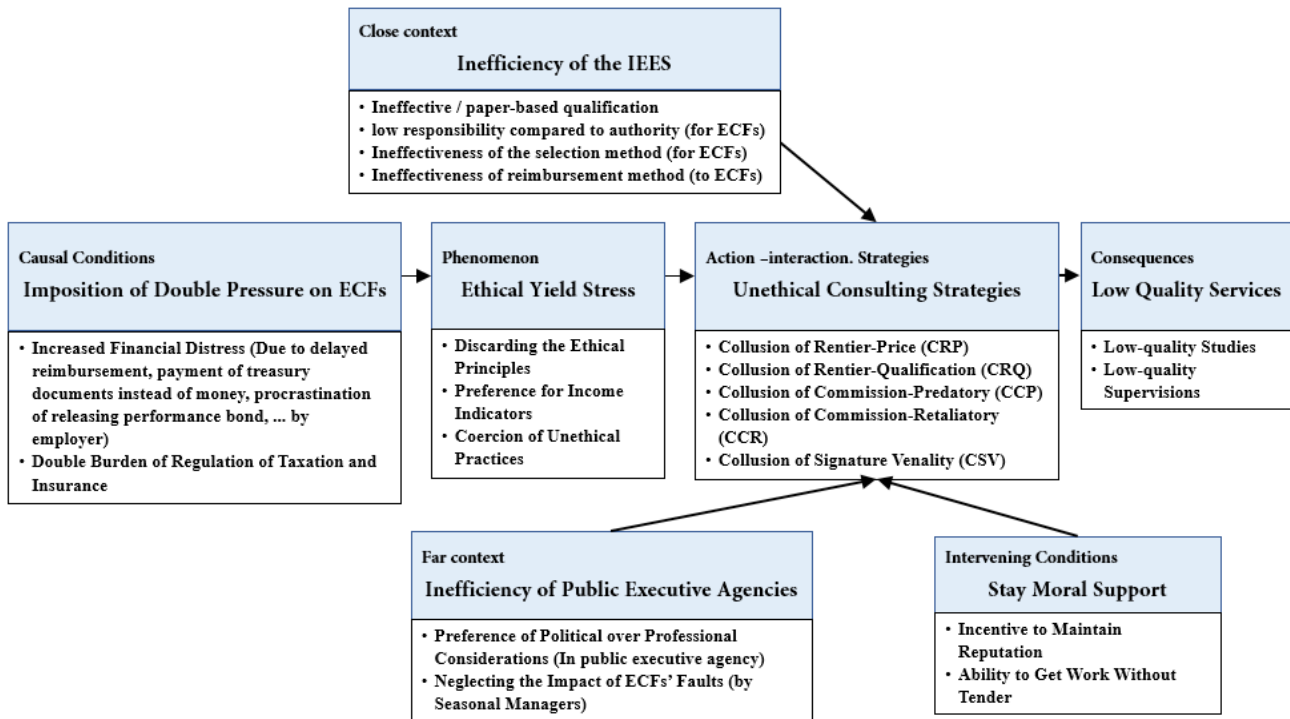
Close context
Inefficiency of the IEES

• Ineffective / paper-based qualification
• low responsibility compared to authority (for ECFs)
• Ineffectiveness of the selection method (for ECFs)
• Ineffectiveness of reimbursement method (to ECFs)

Causal Conditions
Imposition of Double Pressure on ECFs

• Increased Financial Distress (Due to delayed reimbursement, payment of treasury documents instead of money, procrastination of releasing performance bond, ... by employer)
• Double Burden of Regulation of Taxation and Insurance

Phenomenon
Ethical Yield Stress

• Discarding the Ethical Principles
• Preference for Income Indicators
• Coercion of Unethical Practices

Action –interaction. Strategies
Unethical Consulting Strategies

• Collusion of Rentier-Price (CRP)
• Collusion of Rentier-Qualification (CRQ)
• Collusion of Commission-Predatory (CCP)
• Collusion of Commission-Retaliatory (CCR)
• Collusion of Signature Venality (CSV)

Consequences
Low Quality Services

• Low-quality Studies
• Low-quality Supervisions

Far context
Inefficiency of Public Executive Agencies

• Preference of Political over Professional Considerations (In public executive agency)
• Neglecting the Impact of ECFs' Faults (by Seasonal Managers)

Intervening Conditions
Stay Moral Support

• Incentive to Maintain Reputation
• Ability to Get Work Without Tender